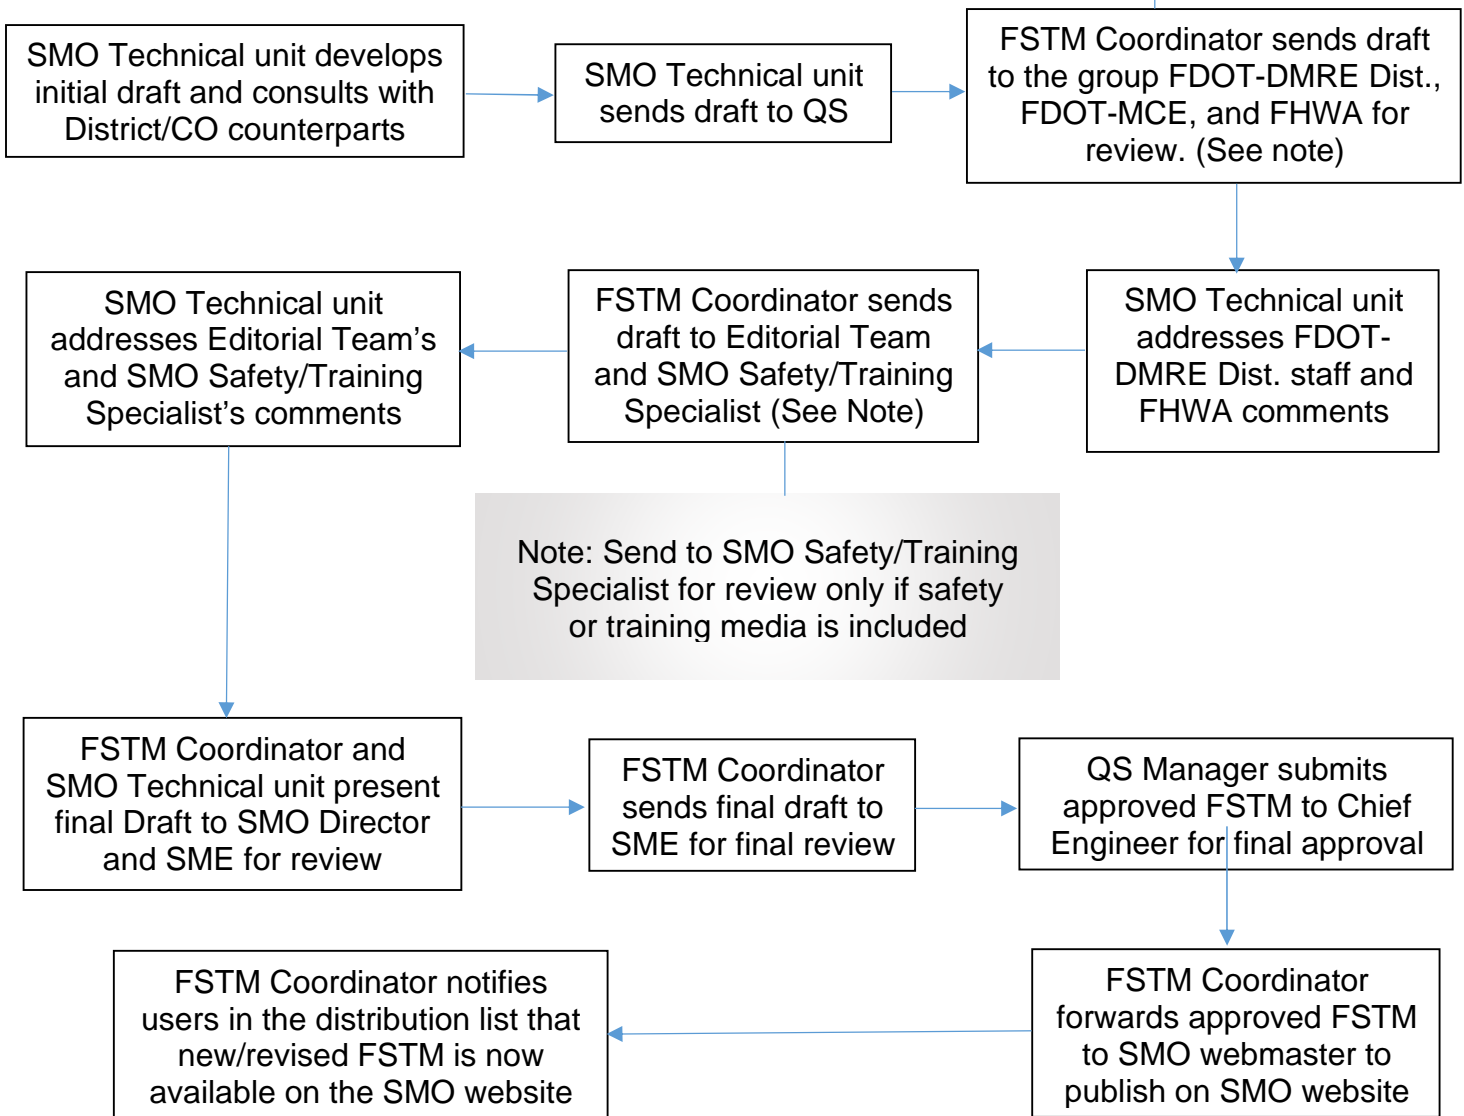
SMO Technical unit develops initial draft and consults with District/CO counterparts

SMO Technical unit sends draft to QS

FSTM Coordinator sends draft to the group FDOT-DMRE Dist., FDOT-MCE, and FHWA for review. (See note)

SMO Technical unit addresses FDOT-DMRE Dist. staff and FHWA comments

FSTM Coordinator sends draft to Editorial Team and SMO Safety/Training Specialist (See Note)

SMO Technical unit addresses Editorial Team's and SMO Safety/Training Specialist's comments

Note: Send to SMO Safety/Training Specialist for review only if safety or training media is included

FSTM Coordinator and SMO Technical unit present final Draft to SMO Director and SME for review

FSTM Coordinator sends final draft to SME for final review

QS Manager submits approved FSTM to Chief Engineer for final approval

FSTM Coordinator forwards approved FSTM to SMO webmaster to publish on SMO website

FSTM Coordinator notifies users in the distribution list that new/revised FSTM is now available on the SMO website